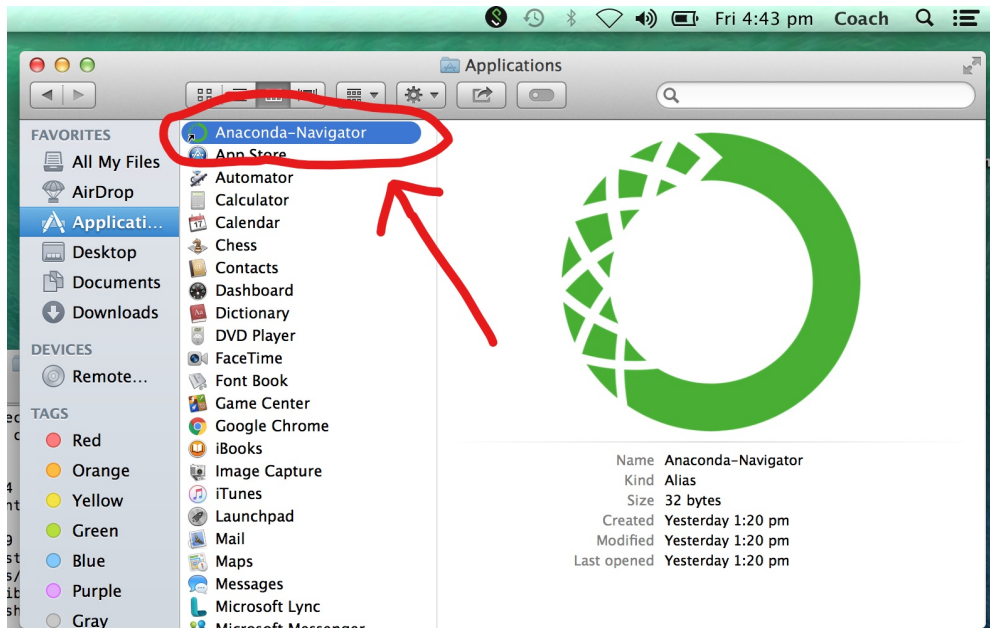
Fri 4:43 pm Coach

Applications

FAVORITES
All My Files
AirDrop
Applicati...
Desktop
Documents
Downloads

DEVICES
Remote...

TAGS
Red
Orange
Yellow
Green
Blue
Purple
Gray

Anaconda-Navigator
App Store
Automator
Calculator
Calendar
Chess
Contacts
Dashboard
Dictionary
DVD Player
FaceTime
Font Book
Game Center
Google Chrome
iBooks
Image Capture
iTunes
Launchpad
Mail
Maps
Messages
Microsoft Lync
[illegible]

Name Anaconda-Navigator
Kind Alias
Size 32 bytes
Created Yesterday 1:20 pm
Modified Yesterday 1:20 pm
Last opened Yesterday 1:20 pm